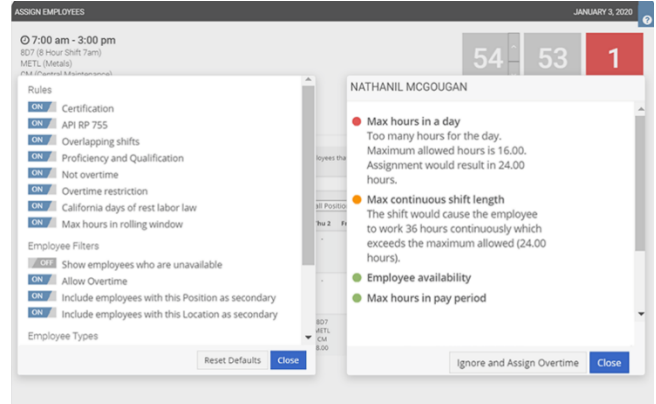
ASSIGN EMPLOYEES

JANUARY 3, 2020

?

7:00 am - 3:00 pm
8D7 (8 Hour Shift 7am)
METL (Metals)
CM (Central Maintenance)

54

53

1

Rules

ON Certification
ON API RP 755
ON Overlapping shifts
ON Proficiency and Qualification
ON Not overtime
ON Overtime restriction
ON California days of rest labor law
ON Max hours in rolling window

Employee Filters

OFF Show employees who are unavailable
ON Allow Overtime
ON Include employees with this Position as secondary
ON Include employees with this Location as secondary

Employee Types

Reset Defaults

Close

NATHANIL MCGOUGAN

Max hours in a day
Too many hours for the day. Maximum allowed hours is 16.00. Assignment would result in 24.00 hours.

Max continuous shift length
The shift would cause the employee to work 36 hours continuously which exceeds the maximum allowed (24.00 hours).

Employee availability

Max hours in pay period

Ignore and Assign Overtime

Close